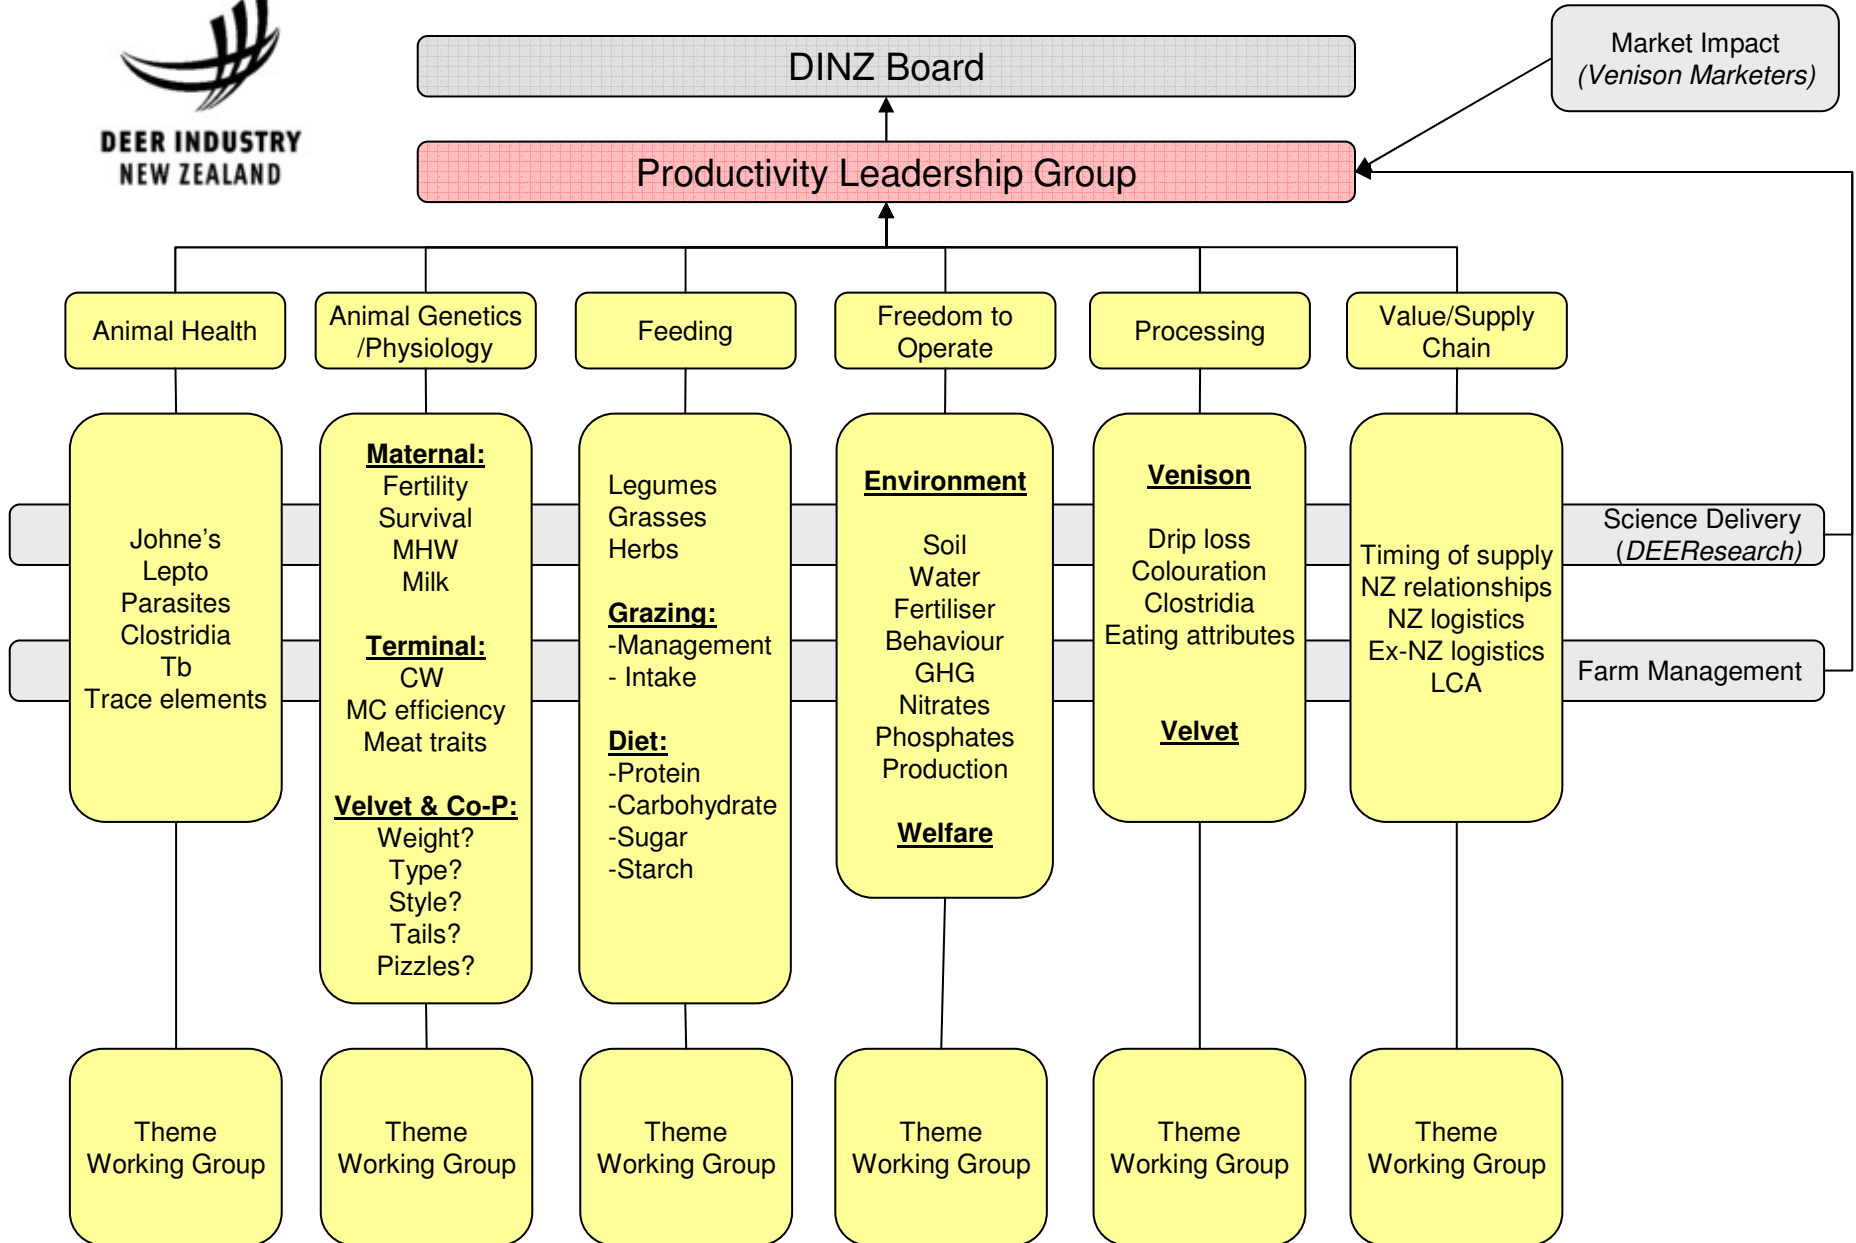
DEER INDUSTRY NEW ZEALAND

DINZ Board

Market Impact
(Venison Marketers)

Productivity Leadership Group

Animal Health

Animal Genetics /Physiology

Feeding

Freedom to Operate

Processing

Value/Supply Chain

Johne's
Lepto
Parasites
Clostridia
Tb
Trace elements

**Maternal:**
Fertility
Survival
MHW
Milk

**Terminal:**
CW
MC efficiency
Meat traits

**Velvet & Co-P:**
Weight?
Type?
Style?
Tails?
Pizzles?

Legumes
Grasses
Herbs

**Grazing:**
-Management
- Intake

**Diet:**
-Protein
-Carbohydrate
-Sugar
-Starch

**Environment**

Soil
Water
Fertiliser
Behaviour
GHG
Nitrates
Phosphates
Production

**Welfare**

**Venison**

Drip loss
Colouration
Clostridia
Eating attributes

**Velvet**

Timing of supply
NZ relationships
NZ logistics
Ex-NZ logistics
LCA

Science Delivery
(DEEResearch)

Farm Management

Theme Working Group

Theme Working Group

Theme Working Group

Theme Working Group

Theme Working Group

Theme Working Group